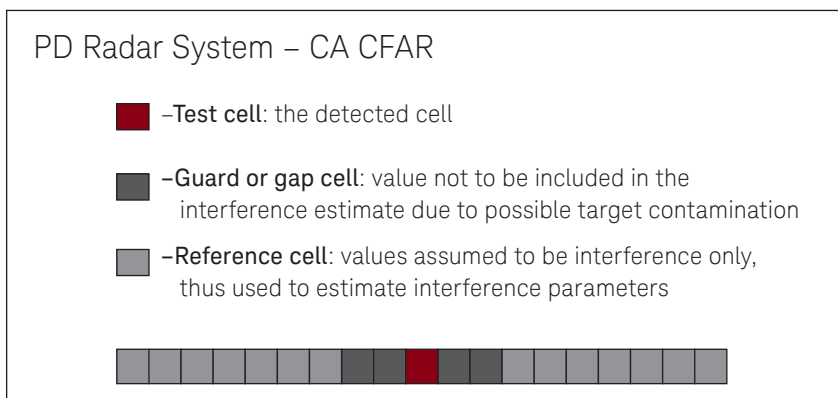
PD Radar System – CA CFAR

–Test cell: the detected cell

–Guard or gap cell: value not to be included in the interference estimate due to possible target contamination

–Reference cell: values assumed to be interference only, thus used to estimate interference parameters